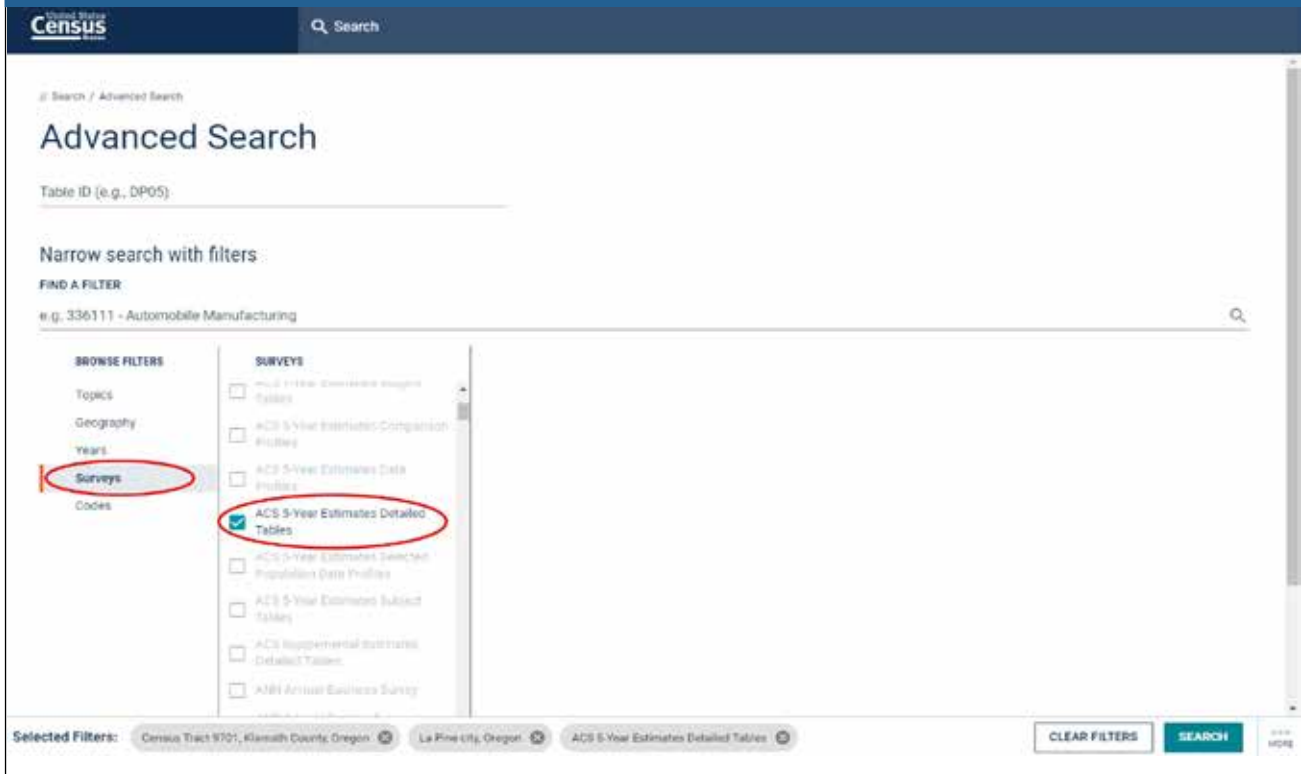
United States Census Bureau

Search

Search / Advanced Search

Advanced Search

Table ID (e.g., DP05)

Narrow search with filters

FIND A FILTER

e.g. 336111 - Automobile Manufacturing

BROWSE FILTERS

Topics

Geography

Years

Surveys

Codes

SURVEYS

ACS 1-Year Estimates Subject Tables

ACS 5-Year Estimates Comparison Profiles

ACS 5-Year Estimates Data Profiles

ACS 5-Year Estimates Detailed Tables

ACS 5-Year Estimates Selected Population Data Profiles

ACS 5-Year Estimates Subject Tables

ACS Supplemental Estimates Detailed Tables

ABS Annual Business Survey

Selected Filters: Census Tract 9701, Klamath County, Oregon La Pine city, Oregon ACS 5-Year Estimates Detailed Tables

CLEAR FILTERS

SEARCH

MORE